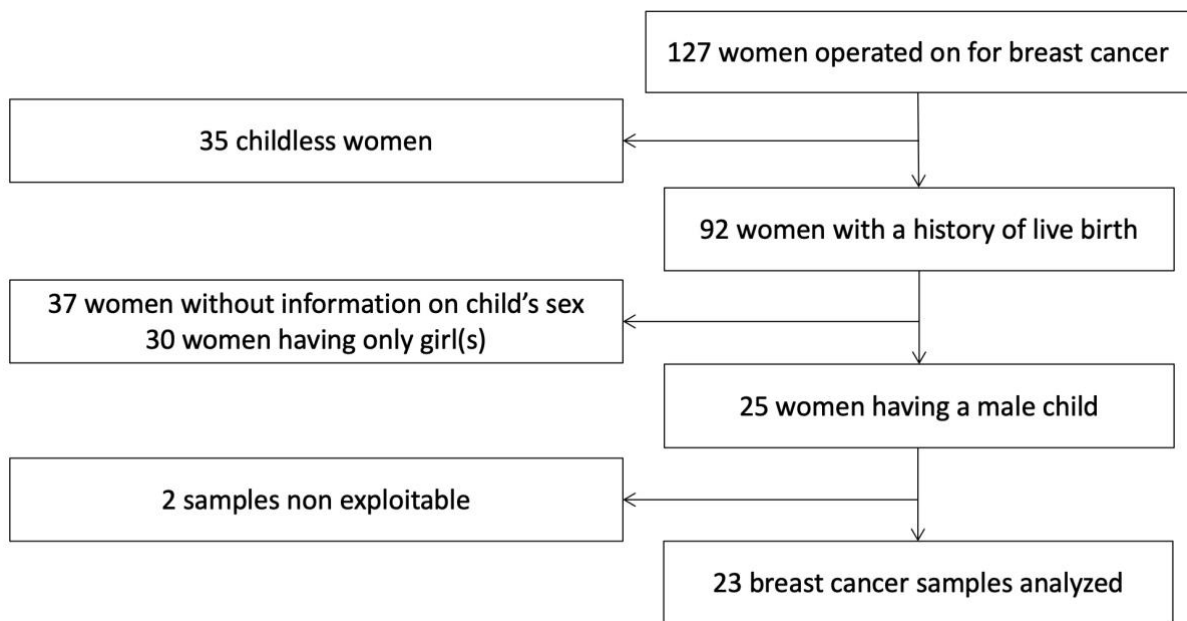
127 women operated on for breast cancer

35 childless women

92 women with a history of live birth

37 women without information on child's sex
30 women having only girl(s)

25 women having a male child

2 samples non exploitable

23 breast cancer samples analyzed